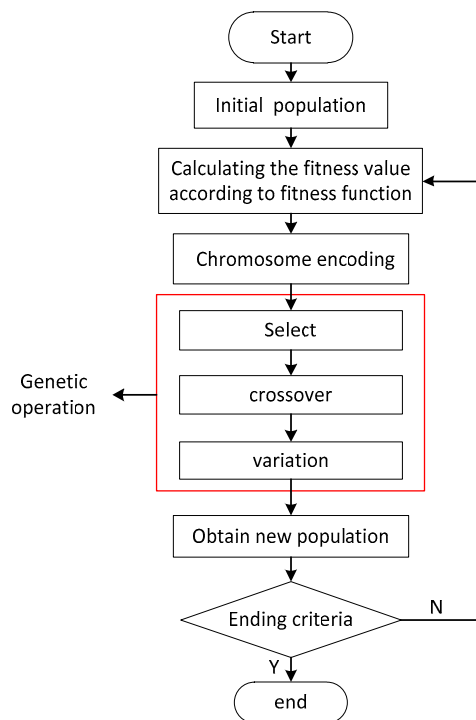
Start

Initial population

Calculating the fitness value according to fitness function

Chromosome encoding

Genetic operation

Select

crossover

variation

Obtain new population

Ending criteria

N

Y

end